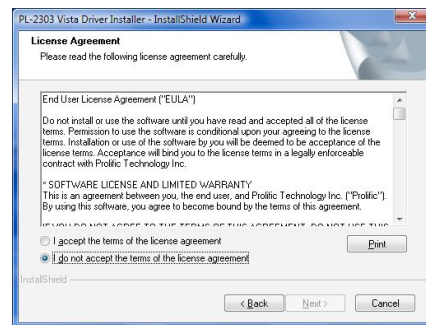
PL-2303 Vista Driver Installer - InstallShield Wizard

License Agreement

Please read the following license agreement carefully.

End User License Agreement ("EULA")

Do not install or use the software until you have read and accepted all of the license terms. Permission to use the software is conditional upon your agreeing to the license terms. Installation or use of the software by you will be deemed to be acceptance of the license terms. Acceptance will bind you to the license terms in a legally enforceable contract with Prolific Technology Inc.

* SOFTWARE LICENSE AND LIMITED WARRANTY
This is an agreement between you, the end user, and Prolific Technology Inc. ("Prolific"). By using this software, you agree to become bound by the terms of this agreement.

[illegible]

I accept the terms of the license agreement

I do not accept the terms of the license agreement

Print

InstallShield

< Back

Next >

Cancel